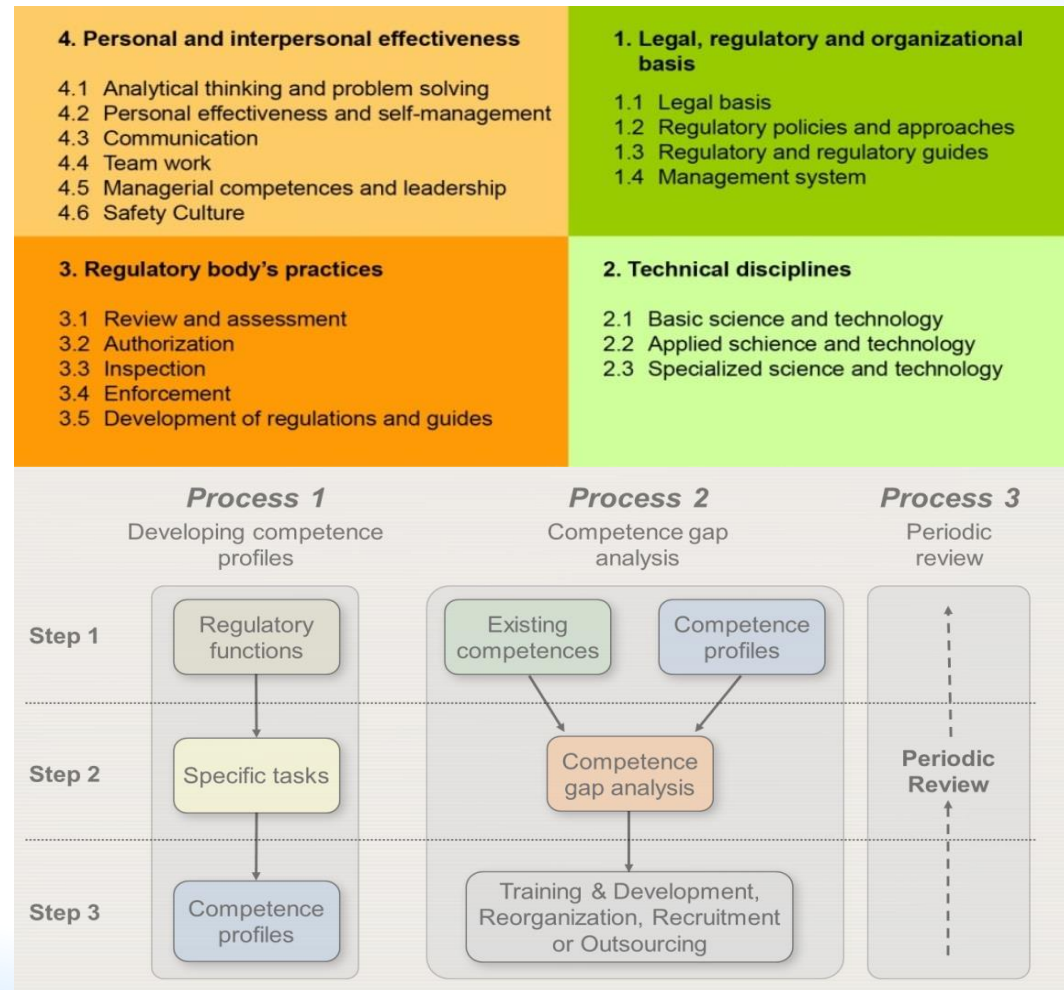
4. Personal and interpersonal effectiveness

4.1 Analytical thinking and problem solving
4.2 Personal effectiveness and self-management
4.3 Communication
4.4 Team work
4.5 Managerial competences and leadership
4.6 Safety Culture

1. Legal, regulatory and organizational basis

1.1 Legal basis
1.2 Regulatory policies and approaches
1.3 Regulatory and regulatory guides
1.4 Management system

3. Regulatory body's practices

3.1 Review and assessment
3.2 Authorization
3.3 Inspection
3.4 Enforcement
3.5 Development of regulations and guides

2. Technical disciplines

2.1 Basic science and technology
2.2 Applied schience and technology
2.3 Specialized science and technology

Process 1
Developing competence profiles

Process 2
Competence gap analysis

Process 3
Periodic review

Step 1
Regulatory functions
Existing competences
Competence profiles

Step 2
Specific tasks
Competence gap analysis
Periodic Review

Step 3
Competence profiles
Training & Development, Reorganization, Recruitment or Outsourcing